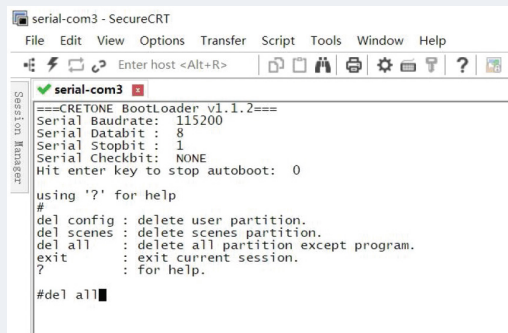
serial-com3 - SecureCRT

File Edit View Options Transfer Script Tools Window Help

Enter host <Alt+R>

Session Manager

serial-com3

===CRETONE BootLoader v1.1.2===
Serial Baudrate: 115200
Serial Databit : 8
Serial Stopbit : 1
Serial Checkbit: NONE
Hit enter key to stop autoboot: 0

using '?' for help
#
del config : delete user partition.
del scenes : delete scenes partition.
del all : delete all partition except program.
exit : exit current session.
? : for help.

#del all